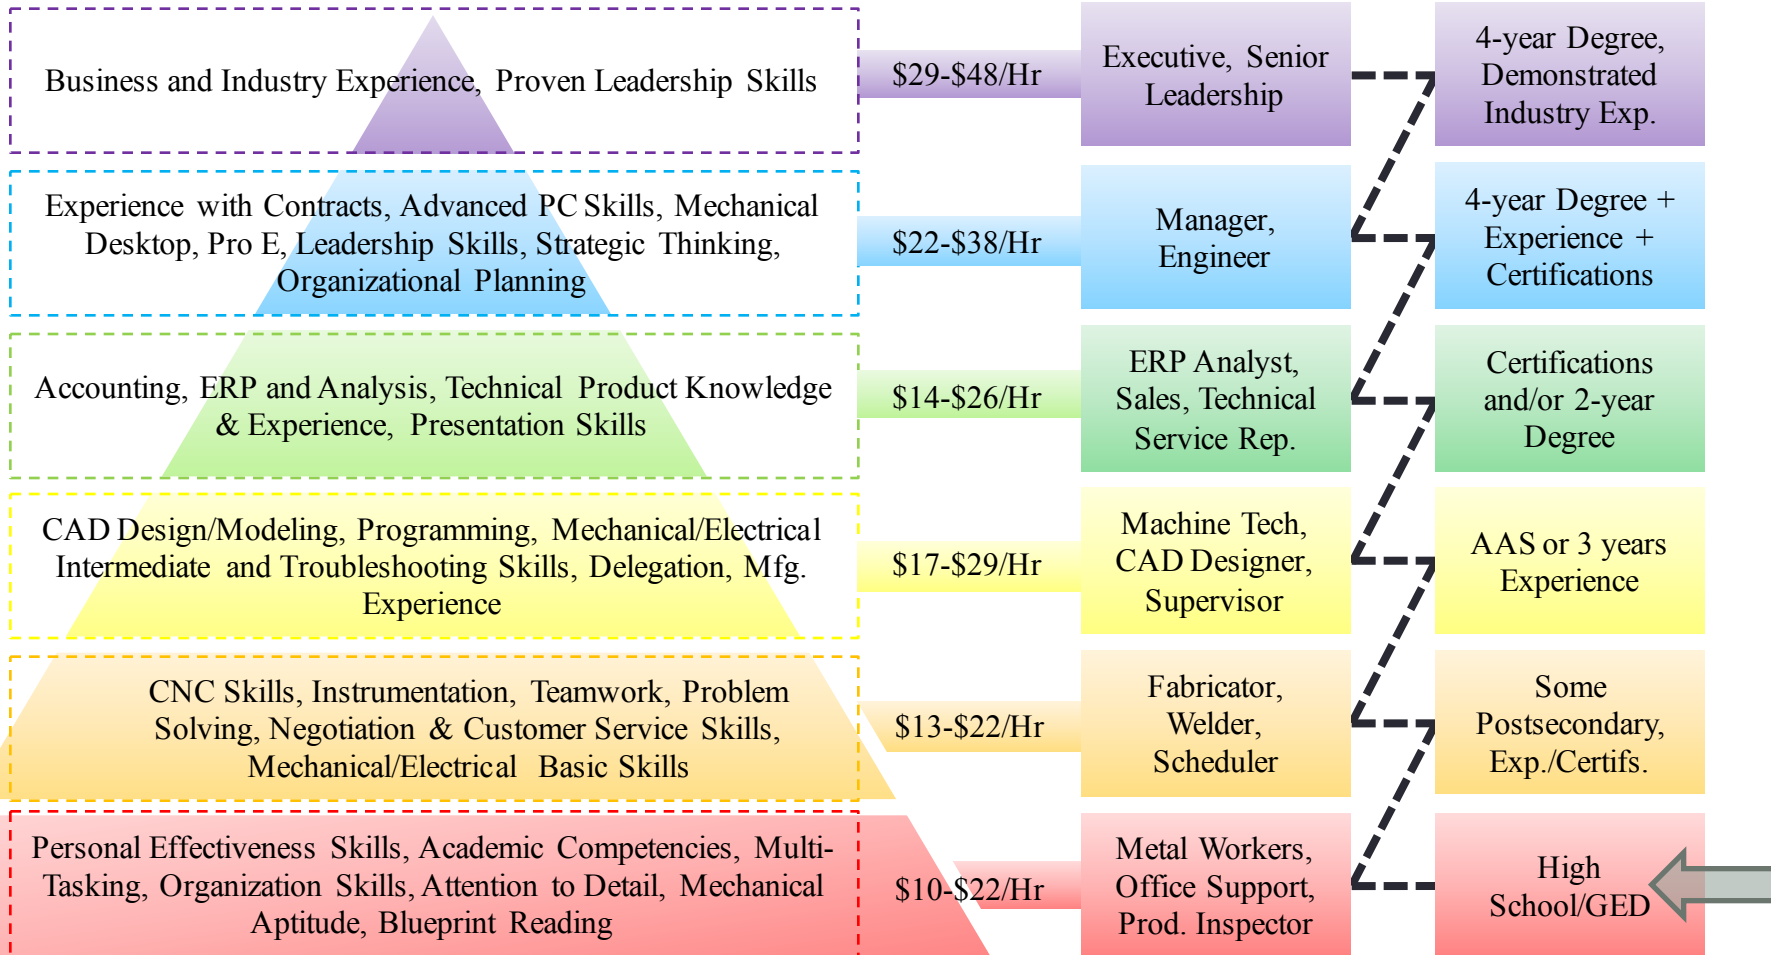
Business and Industry Experience, Proven Leadership Skills

$29-$48/Hr

Executive, Senior Leadership

4-year Degree, Demonstrated Industry Exp.

Experience with Contracts, Advanced PC Skills, Mechanical Desktop, Pro E, Leadership Skills, Strategic Thinking, Organizational Planning

$22-$38/Hr

Manager, Engineer

4-year Degree + Experience + Certifications

Accounting, ERP and Analysis, Technical Product Knowledge & Experience, Presentation Skills

$14-$26/Hr

ERP Analyst, Sales, Technical Service Rep.

Certifications and/or 2-year Degree

CAD Design/Modeling, Programming, Mechanical/Electrical Intermediate and Troubleshooting Skills, Delegation, Mfg. Experience

$17-$29/Hr

Machine Tech, CAD Designer, Supervisor

AAS or 3 years Experience

CNC Skills, Instrumentation, Teamwork, Problem Solving, Negotiation & Customer Service Skills, Mechanical/Electrical Basic Skills

$13-$22/Hr

Fabricator, Welder, Scheduler

Some Postsecondary, Exp./Certifs.

Personal Effectiveness Skills, Academic Competencies, Multi-Tasking, Organization Skills, Attention to Detail, Mechanical Aptitude, Blueprint Reading

$10-$22/Hr

Metal Workers, Office Support, Prod. Inspector

High School/GED